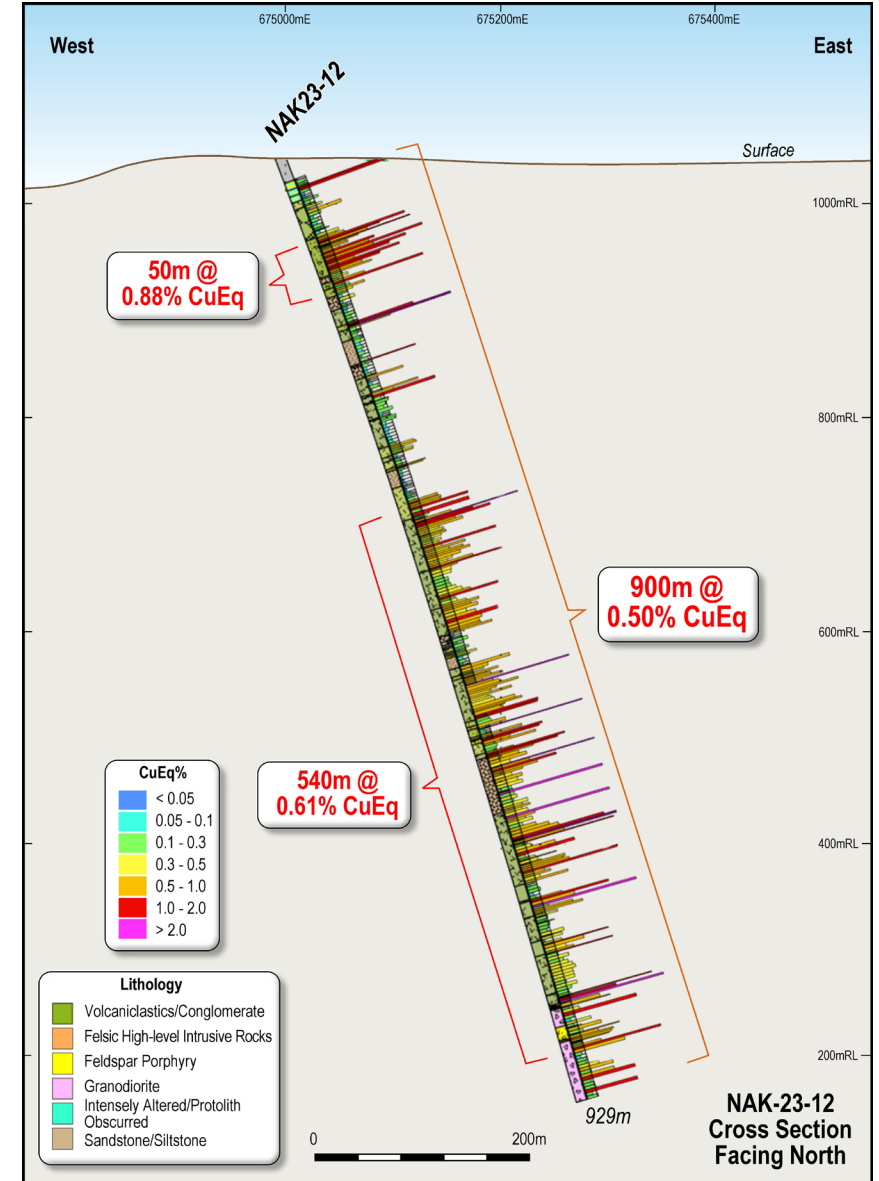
675000mE
675200mE
675400mE

West

East

NAK23-12

Surface

1000mRL

50m @
0.88% CuEq

800mRL

900m @
0.50% CuEq

600mRL

540m @
0.61% CuEq

400mRL

CuEq%

| | |
|---|---|
| | < 0.05 |
| | 0.05 - 0.1 |
| | 0.1 - 0.3 |
| | 0.3 - 0.5 |
| | 0.5 - 1.0 |
| | 1.0 - 2.0 |
| | > 2.0 |

Lithology

Volcaniclastics/Conglomerate
Felsic High-level Intrusive Rocks
Feldspar Porphyry
Granodiorite
Intensely Altered/Protolith Obscurred
Sandstone/Siltstone

200mRL

929m

0
200m

NAK-23-12
Cross Section
Facing North